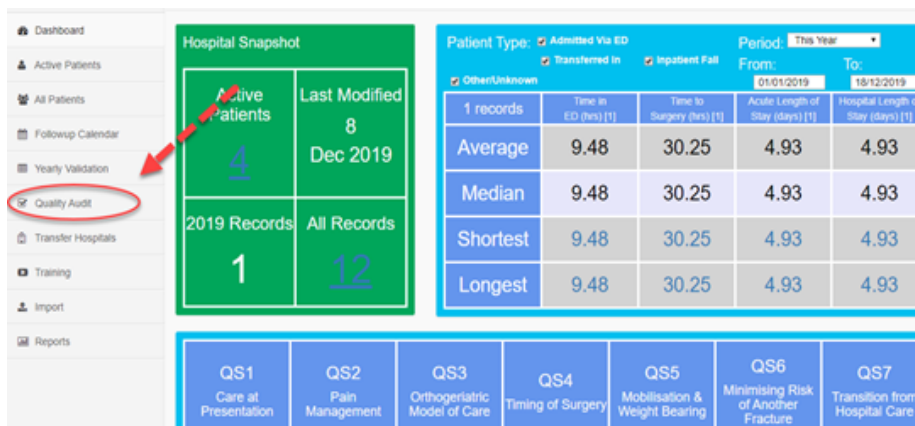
Dashboard
Active Patients
All Patients
Followup Calendar
Yearly Validation
Quality Audit
Transfer Hospitals
Training
Import
Reports

Hospital Snapshot

| Active Patients | Last Modified 8 Dec 2019 |
|---|---|
| 4 | |
| 2019 Records 1 | All Records 12 |

Patient Type: Admitted Via ED Transferred In Inpatient Fall Other/Unknown
Period: This Year
From: 01/01/2019
To: 18/12/2019

| 1 records | Time in ED (hrs) [1] | Time to Surgery (hrs) [1] | Acute Length of Stay (days) [1] | Hospital Length of Stay (days) [1] |
|---|---|---|---|---|
| Average | 9.48 | 30.25 | 4.93 | 4.93 |
| Median | 9.48 | 30.25 | 4.93 | 4.93 |
| Shortest | 9.48 | 30.25 | 4.93 | 4.93 |
| Longest | 9.48 | 30.25 | 4.93 | 4.93 |

QS1 Care at Presentation
QS2 Pain Management
QS3 Orthogeriatric Model of Care
QS4 Timing of Surgery
QS5 Mobilisation & Weight Bearing
QS6 Minimising Risk of Another Fracture
QS7 Transition from Hospital Care